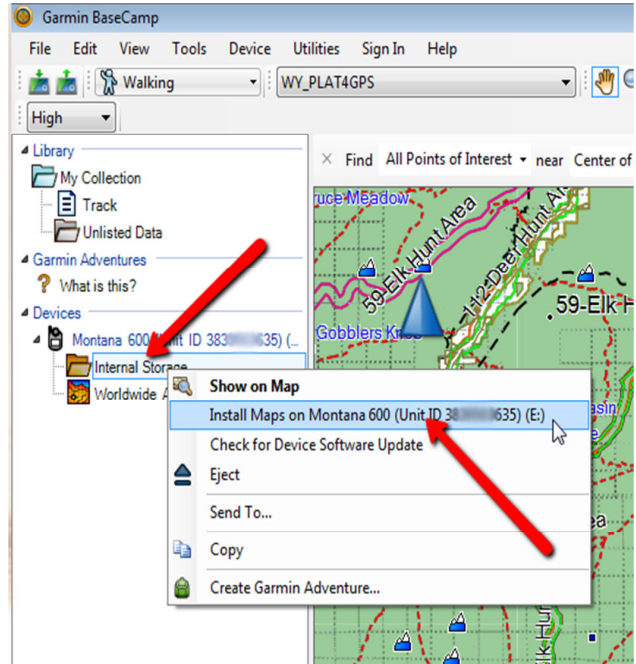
Garmin BaseCamp

File Edit View Tools Device Utilities Sign In Help

Walking

WY_PLAT4GPS

High

Library

My Collection

Track

Unlisted Data

Garmin Adventures

What is this?

Devices

Montana 600 (Unit ID 383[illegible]635) (...

Internal Storage

Worldwide A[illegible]

Find All Points of Interest near Center of

ruce Meadow

59-Elk Hunt Area

112-Deer Hunt Area

59-Elk H

Gobblers Kn

Show on Map

Install Maps on Montana 600 (Unit ID 38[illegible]635) (E:)

Check for Device Software Update

Eject

Send To...

Copy

Create Garmin Adventure...